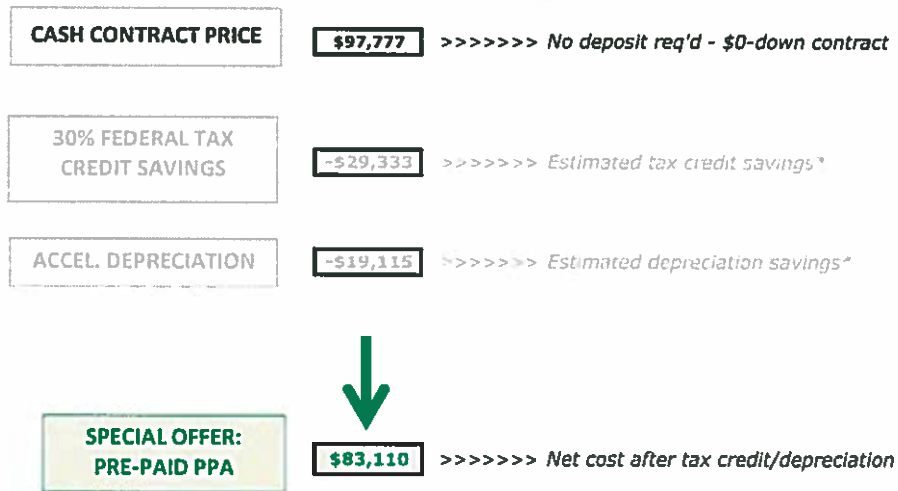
CASH CONTRACT PRICE

$97,777

>>>>>>> No deposit req'd - $0-down contract

30% FEDERAL TAX CREDIT SAVINGS

-$29,333

>>>>>>> Estimated tax credit savings*

ACCEL. DEPRECIATION

-$19,115

>>>>>>> Estimated depreciation savings*

SPECIAL OFFER: PRE-PAID PPA

$83,110

>>>>>>> Net cost after tax credit/depreciation